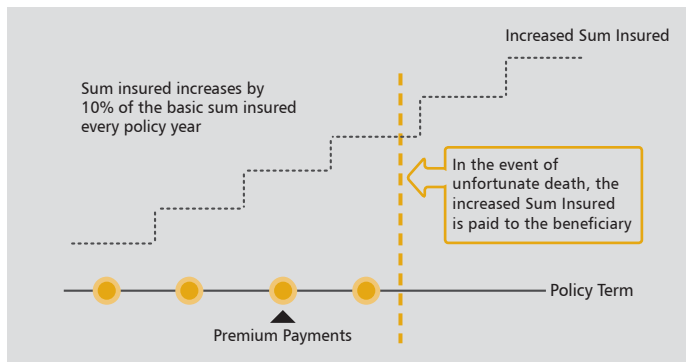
Increased Sum Insured

Sum insured increases by 10% of the basic sum insured every policy year

In the event of unfortunate death, the increased Sum Insured is paid to the beneficiary

Policy Term

Premium Payments